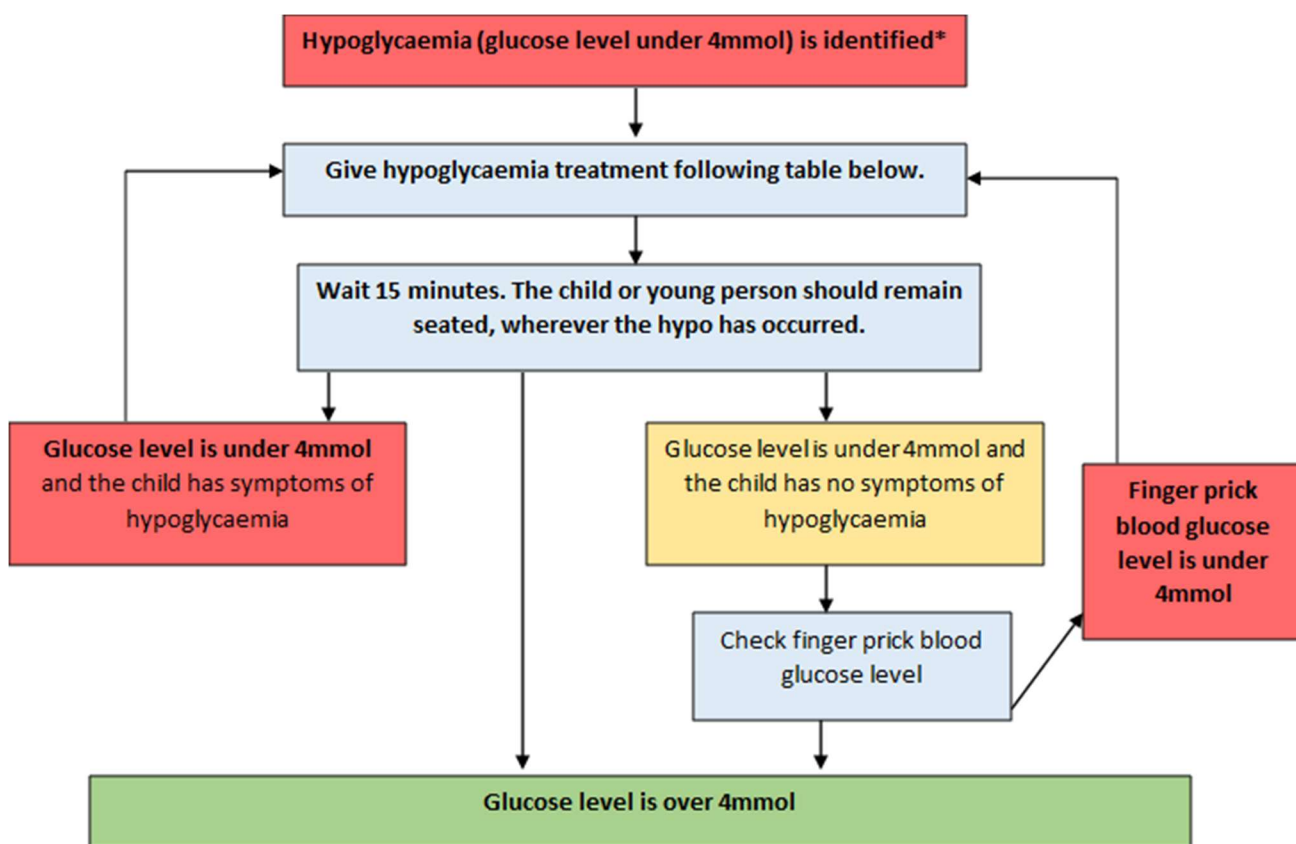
Hypoglycaemia (glucose level under 4mmol) is identified*

Give hypoglycaemia treatment following table below.

Wait 15 minutes. The child or young person should remain seated, wherever the hypo has occurred.

Glucose level is under 4mmol and the child has symptoms of hypoglycaemia

Glucose level is under 4mmol and the child has no symptoms of hypoglycaemia

Finger prick blood glucose level is under 4mmol

Check finger prick blood glucose level

Glucose level is over 4mmol